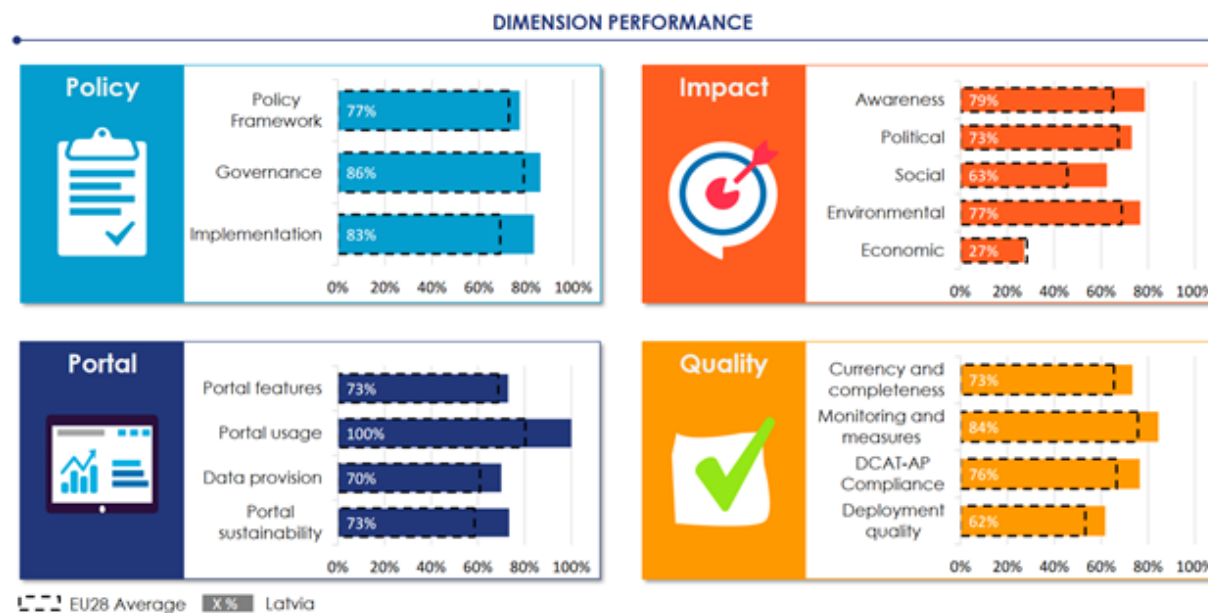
DIMENSION PERFORMANCE

Policy

| | |
|---|---|
| Policy Framework | 77% |
| Governance | 86% |
| Implementation | 83% |

0% 20% 40% 60% 80% 100%

Impact

| | |
|---|---|
| Awareness | 79% |
| Political | 73% |
| Social | 63% |
| Environmental | 77% |
| Economic | 27% |

0% 20% 40% 60% 80% 100%

Portal

| | |
|---|---|
| Portal features | 73% |
| Portal usage | 100% |
| Data provision | 70% |
| Portal sustainability | 73% |

0% 20% 40% 60% 80% 100%

Quality

| | |
|---|---|
| Currency and completeness | 73% |
| Monitoring and measures | 84% |
| DCAT-AP Compliance | 76% |
| Deployment quality | 62% |

0% 20% 40% 60% 80% 100%

EU28 Average X % Latvia